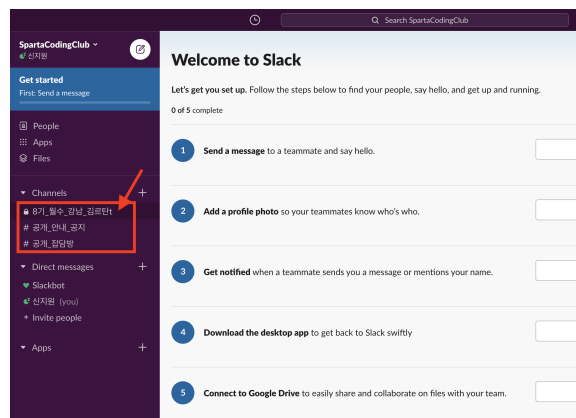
Search SpartaCodingClub

SpartaCodingClub
신지원

Get started
First: Send a message

People
Apps
Files

Channels
8기_필수_강남_김르탄t
# 공개_안내_공지
# 공개_잡담방

Direct messages
Slackbot
신지원 (you)
Invite people

Apps

Welcome to Slack

Let's get you set up. Follow the steps below to find your people, say hello, and get up and running.

0 of 5 complete

1 Send a message to a teammate and say hello.

2 Add a profile photo so your teammates know who's who.

3 Get notified when a teammate sends you a message or mentions your name.

4 Download the desktop app to get back to Slack swiftly

5 Connect to Google Drive to easily share and collaborate on files with your team.